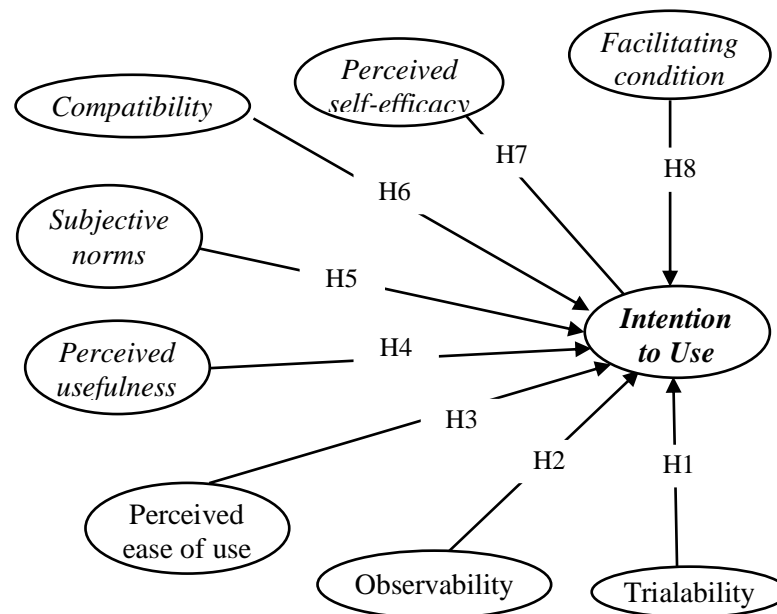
Facilitating condition

Perceived self-efficacy

Compatibility

H7

H8

H6

Subjective norms

H5

Intention to Use

Perceived usefulness

H4

H3

H2

H1

Perceived ease of use

Observability

Trialability